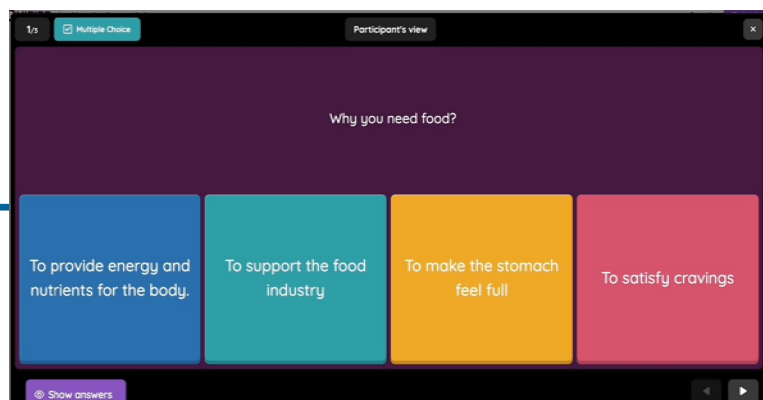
1/3

Multiple Choice

Participant's view

×

Why you need food?

To provide energy and nutrients for the body.

To support the food industry

To make the stomach feel full

To satisfy cravings

Show answers